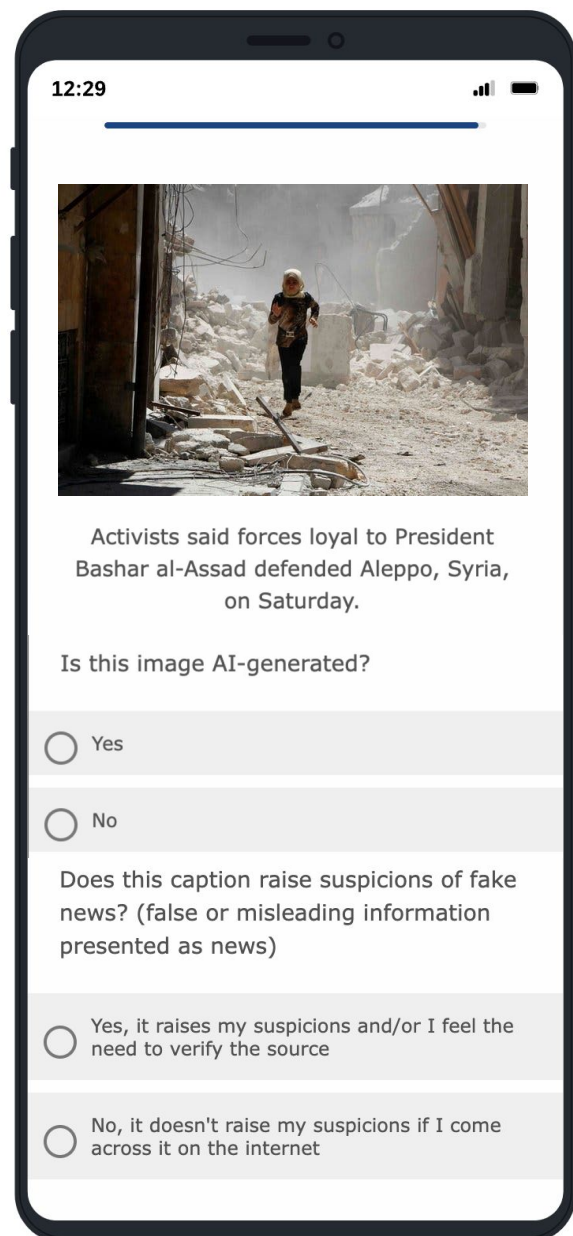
12:29

Activists said forces loyal to President Bashar al-Assad defended Aleppo, Syria, on Saturday.

Is this image AI-generated?

Yes

No

Does this caption raise suspicions of fake news? (false or misleading information presented as news)

Yes, it raises my suspicions and/or I feel the need to verify the source

No, it doesn't raise my suspicions if I come across it on the internet